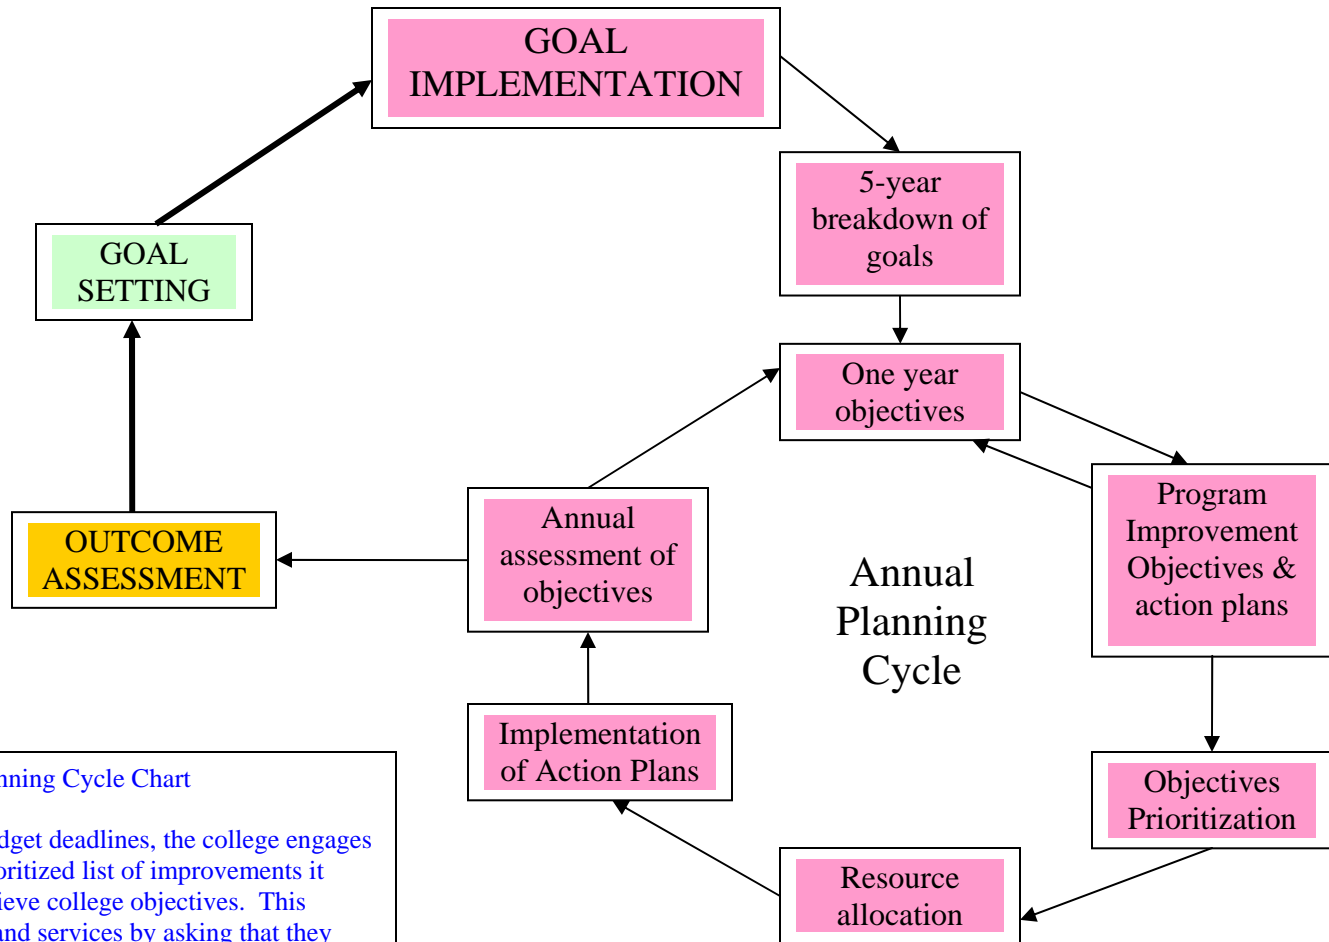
GOAL IMPLEMENTATION

5-year breakdown of goals

GOAL SETTING

One year objectives

Program Improvement Objectives & action plans

OUTCOME ASSESSMENT

Annual assessment of objectives

Annual Planning Cycle

Implementation of Action Plans

Objectives Prioritization

Resource allocation

nning Cycle Chart

dget deadlines, the college engages oritized list of improvements it ieve college objectives. This and services by asking that they